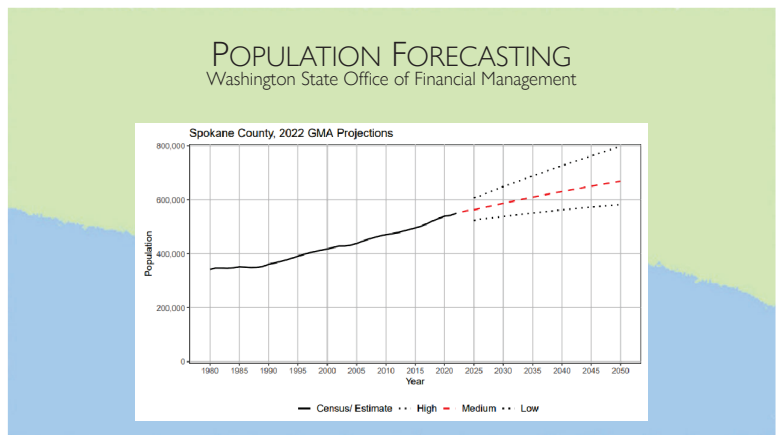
POPULATION FORECASTING
Washington State Office of Financial Management

Spokane County, 2022 GMA Projections

800,000
600,000
400,000
200,000
0

Population

1980 1985 1990 1995 2000 2005 2010 2015 2020 2025 2030 2035 2040 2045 2050
Year

Census/ Estimate High Medium Low